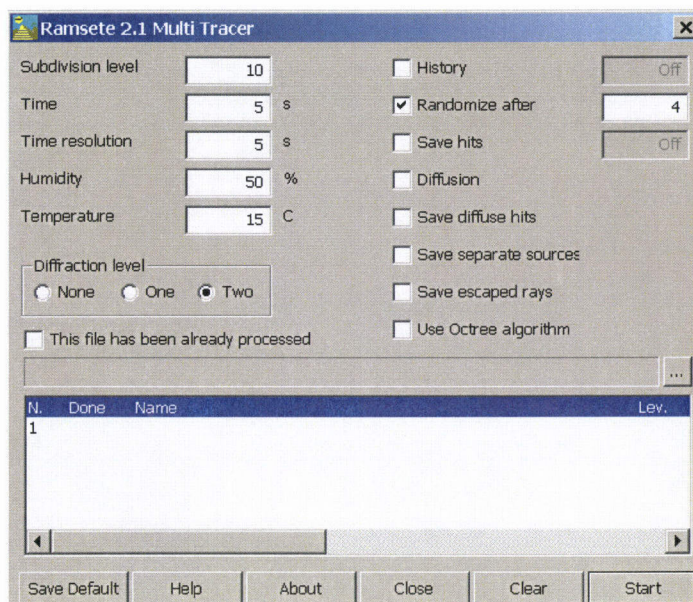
Ramsete 2.1 Multi Tracer

Subdivision level 10
Time 5 s
Time resolution 5 s
Humidity 50 %
Temperature 15 C

Diffraction level
None One Two

This file has been already processed

History Off
Randomize after 4
Save hits Off
Diffusion
Save diffuse hits
Save separate sources
Save escaped rays
Use Octree algorithm

...

| N. | Done | Name | Lev. |
|---|---|---|---|
| 1 | | | |

Save Default Help About Close Clear Start